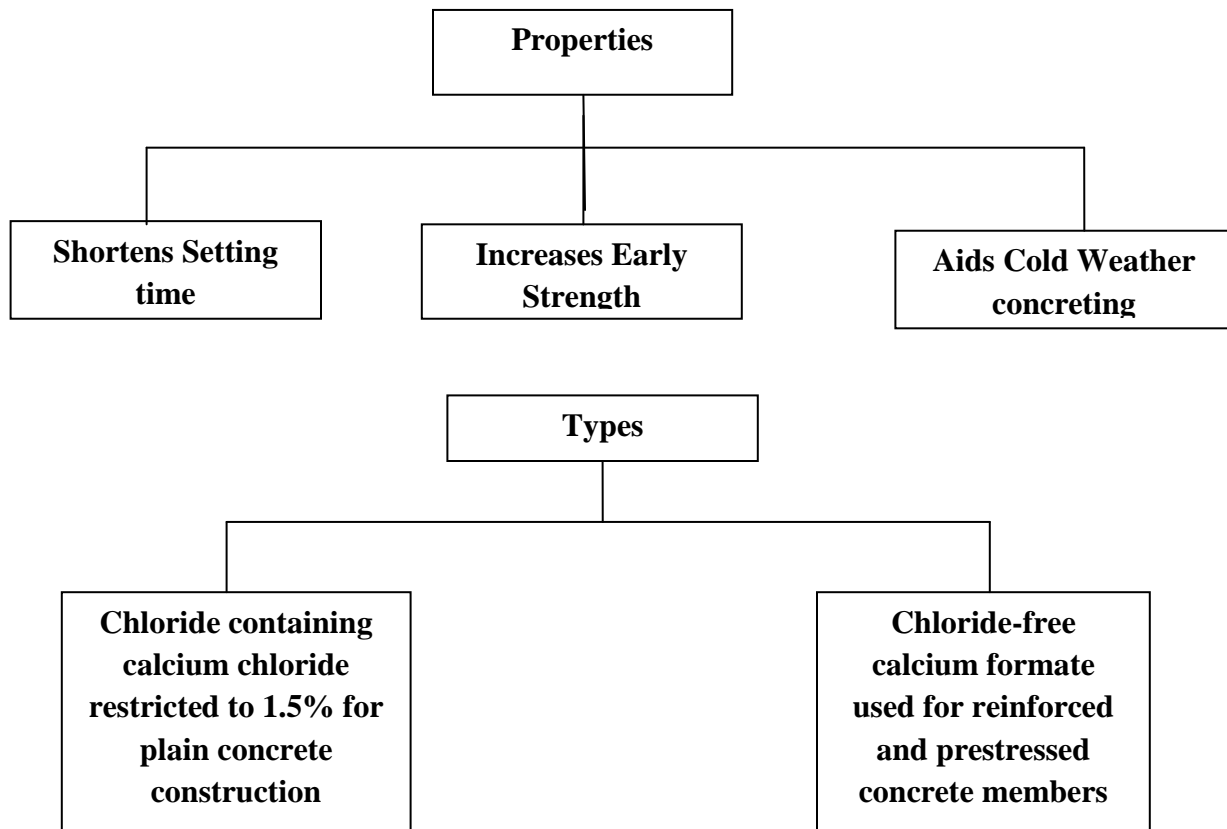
Properties

Shortens Setting time

Increases Early Strength

Aids Cold Weather concreting

Types

Chloride containing calcium chloride restricted to 1.5% for plain concrete construction

Chloride-free calcium formate used for reinforced and prestressed concrete members